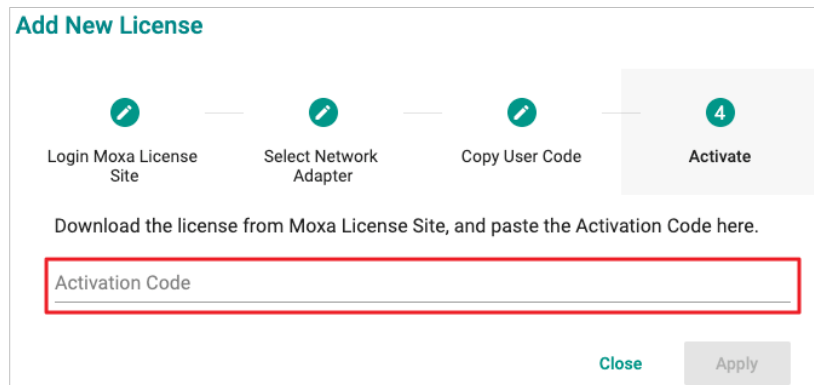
Add New License

Login Moxa License Site

Select Network Adapter

Copy User Code

4

Activate

Download the license from Moxa License Site, and paste the Activation Code here.

Activation Code

Close

Apply